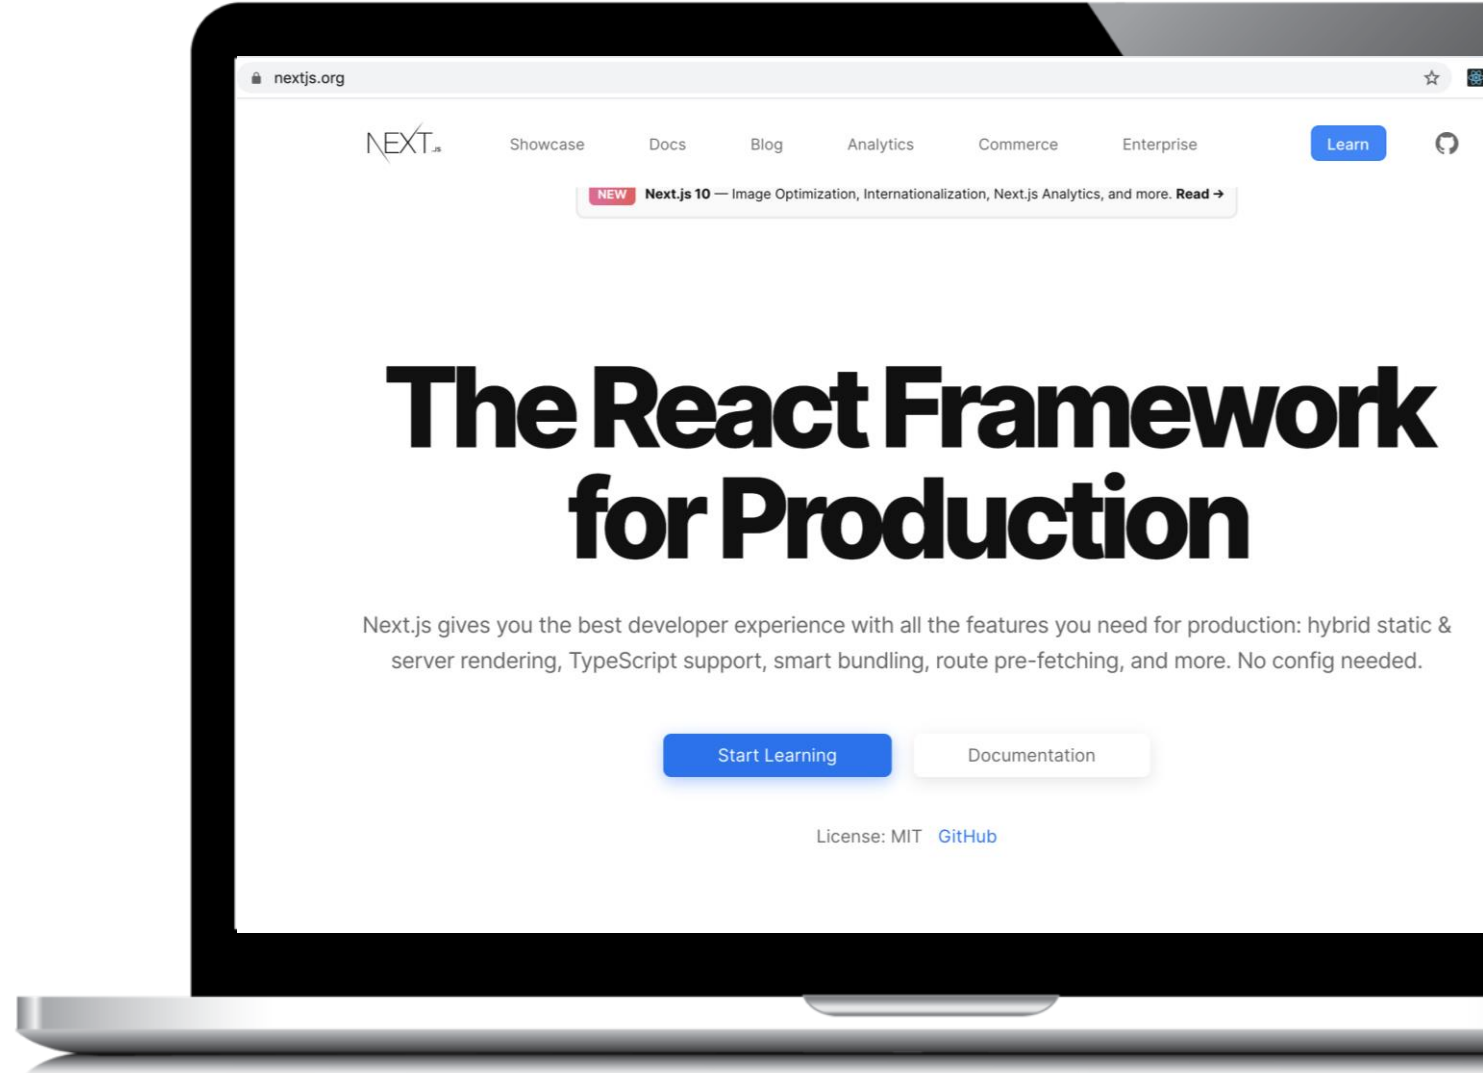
nextjs.org

NEXT.js Showcase Docs Blog Analytics Commerce Enterprise Learn

NEW Next.js 10 — Image Optimization, Internationalization, Next.js Analytics, and more. Read →

The React Framework for Production

Next.js gives you the best developer experience with all the features you need for production: hybrid static & server rendering, TypeScript support, smart bundling, route pre-fetching, and more. No config needed.

Start Learning Documentation

License: MIT GitHub